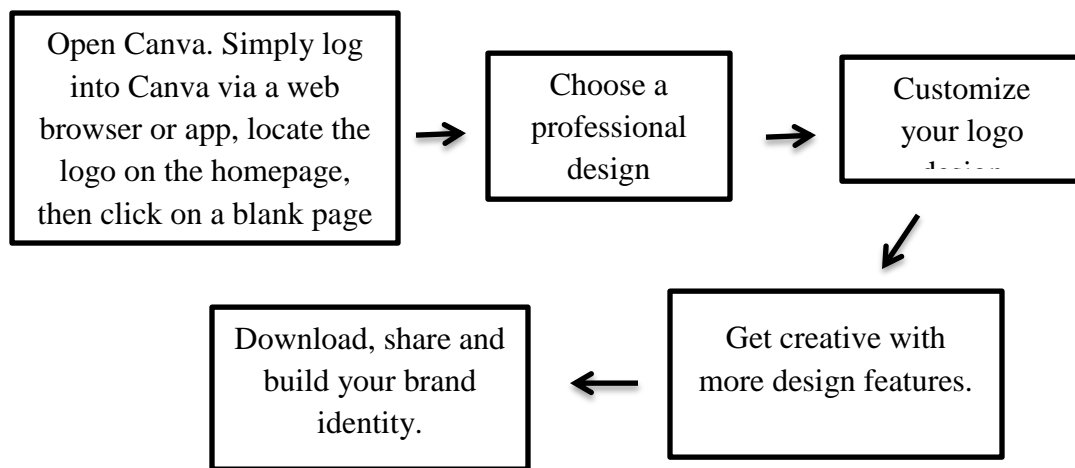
Open Canva. Simply log into Canva via a web browser or app, locate the logo on the homepage, then click on a blank page

Choose a professional design

Customize your logo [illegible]

Get creative with more design features.

Download, share and build your brand identity.